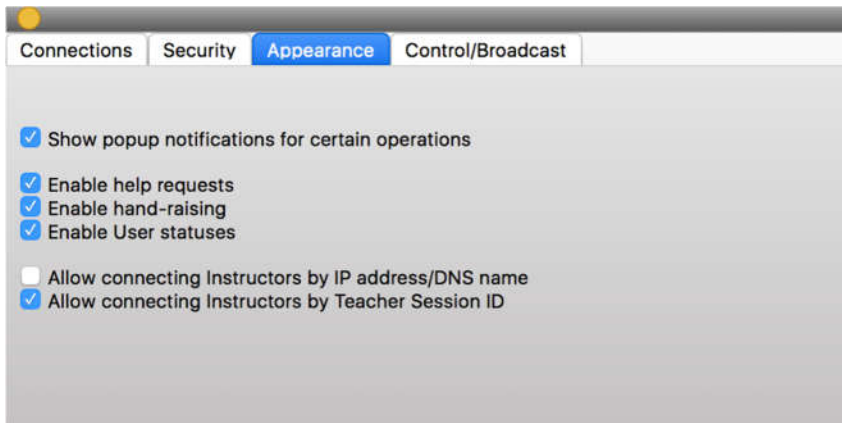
Connections | Security | Appearance | Control/Broadcast

Show popup notifications for certain operations

Enable help requests
Enable hand-raising
Enable User statuses

Allow connecting Instructors by IP address/DNS name
Allow connecting Instructors by Teacher Session ID